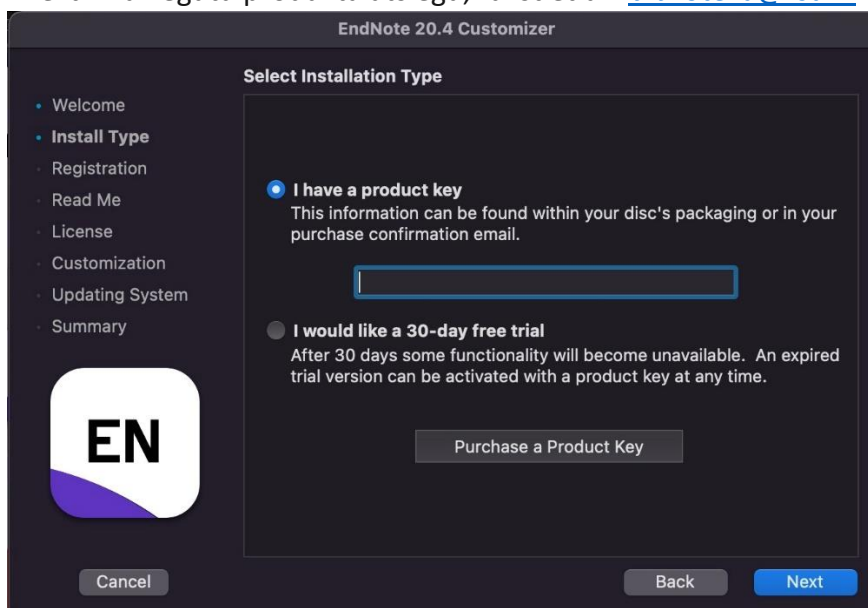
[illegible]

EndNote 20.4 Customizer

Select Installation Type

- Welcome
- Install Type
- Registration
- Read Me
- License
- Customization
- Updating System
- Summary

EN

I have a product key
This information can be found within your disc's packaging or in your purchase confirmation email.

I would like a 30-day free trial
After 30 days some functionality will become unavailable. An expired trial version can be activated with a product key at any time.

Purchase a Product Key

Cancel

Back

Next